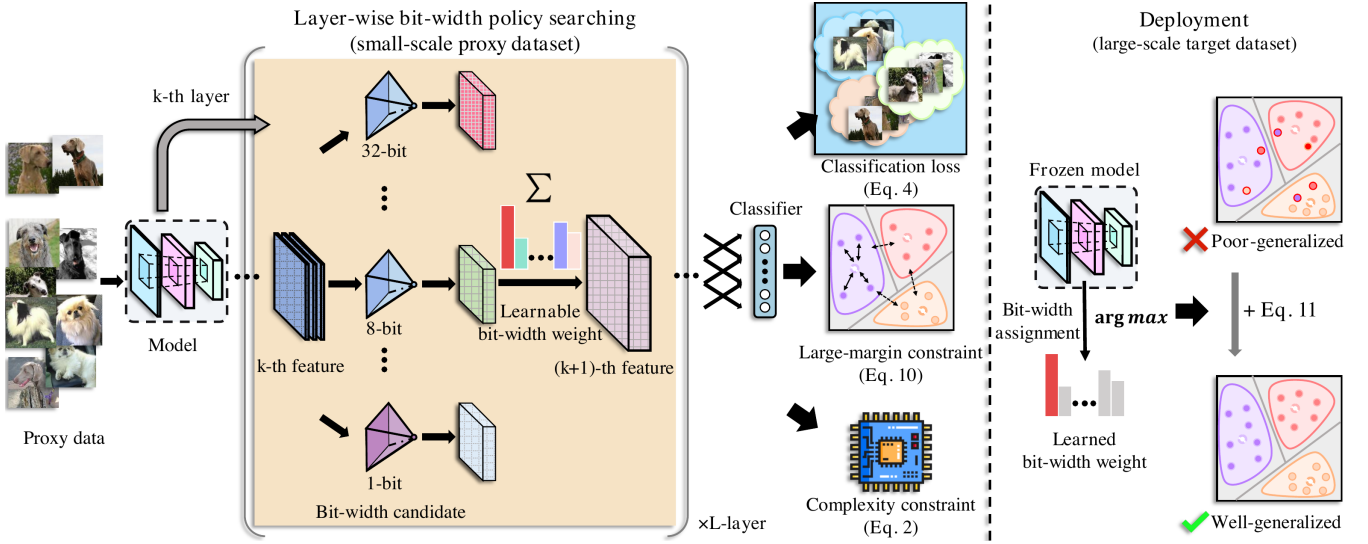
Layer-wise bit-width policy searching
(small-scale proxy dataset)

Deployment
(large-scale target dataset)

k-th layer

32-bit

8-bit

1-bit

Bit-width candidate

k-th feature

$\Sigma$

Learnable bit-width weight

(k+1)-th feature

Classifier

Classification loss
(Eq. 4)

Large-margin constraint
(Eq. 10)

Complexity constraint
(Eq. 2)

×L-layer

Proxy data

Model

Frozen model

Bit-width assignment

$\mathbf{arg}\ \boldsymbol{max}$

Learned bit-width weight

Poor-generalized

+ Eq. 11

Well-generalized